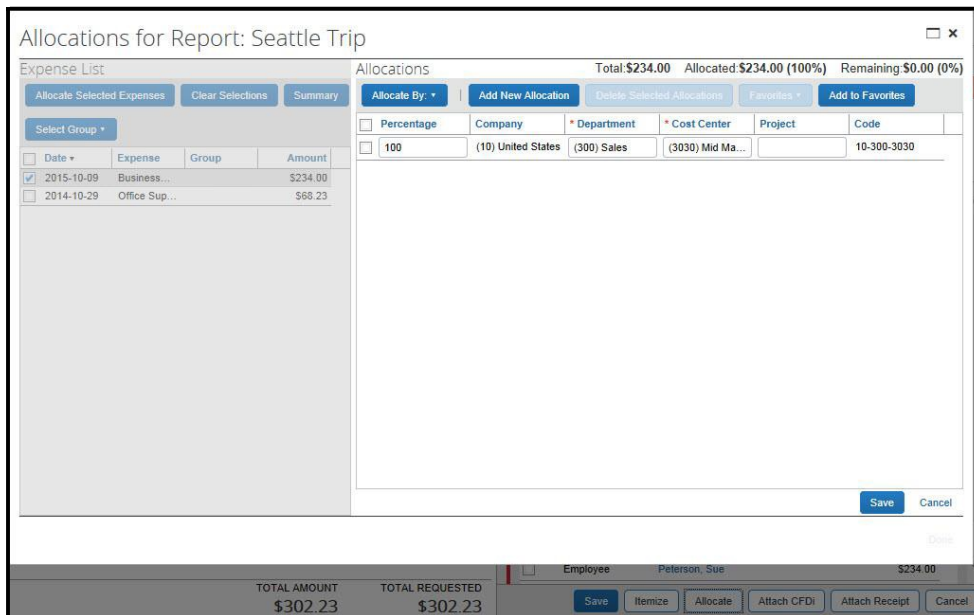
Allocations for Report: Seattle Trip

Expense List

Allocate Selected Expenses | Clear Selections | Summary

Select Group ▾

| Date ▾ | Expense | Group | Amount |
|---|---|---|---|
| 2015-10-09 | Business... | | \$234.00 |
| 2014-10-29 | Office Sup... | | \$68.23 |

Allocations

Total:\$234.00 Allocated:\$234.00 (100%) Remaining:\$0.00 (0%)

Allocate By: ▾ | Add New Allocation | Delete Selected Allocations | Favorites ▾ | Add to Favorites

| Percentage | Company | * Department | * Cost Center | Project | Code |
|---|---|---|---|---|---|
| 100 | (10) United States | (300) Sales | (3030) Mid Ma... | | 10-300-3030 |

Save Cancel

Done

Employee Peterson, Sue \$234.00

TOTAL AMOUNT
\$302.23

TOTAL REQUESTED
\$302.23

Save | Itemize | Allocate | Attach CFDi | Attach Receipt | Cancel